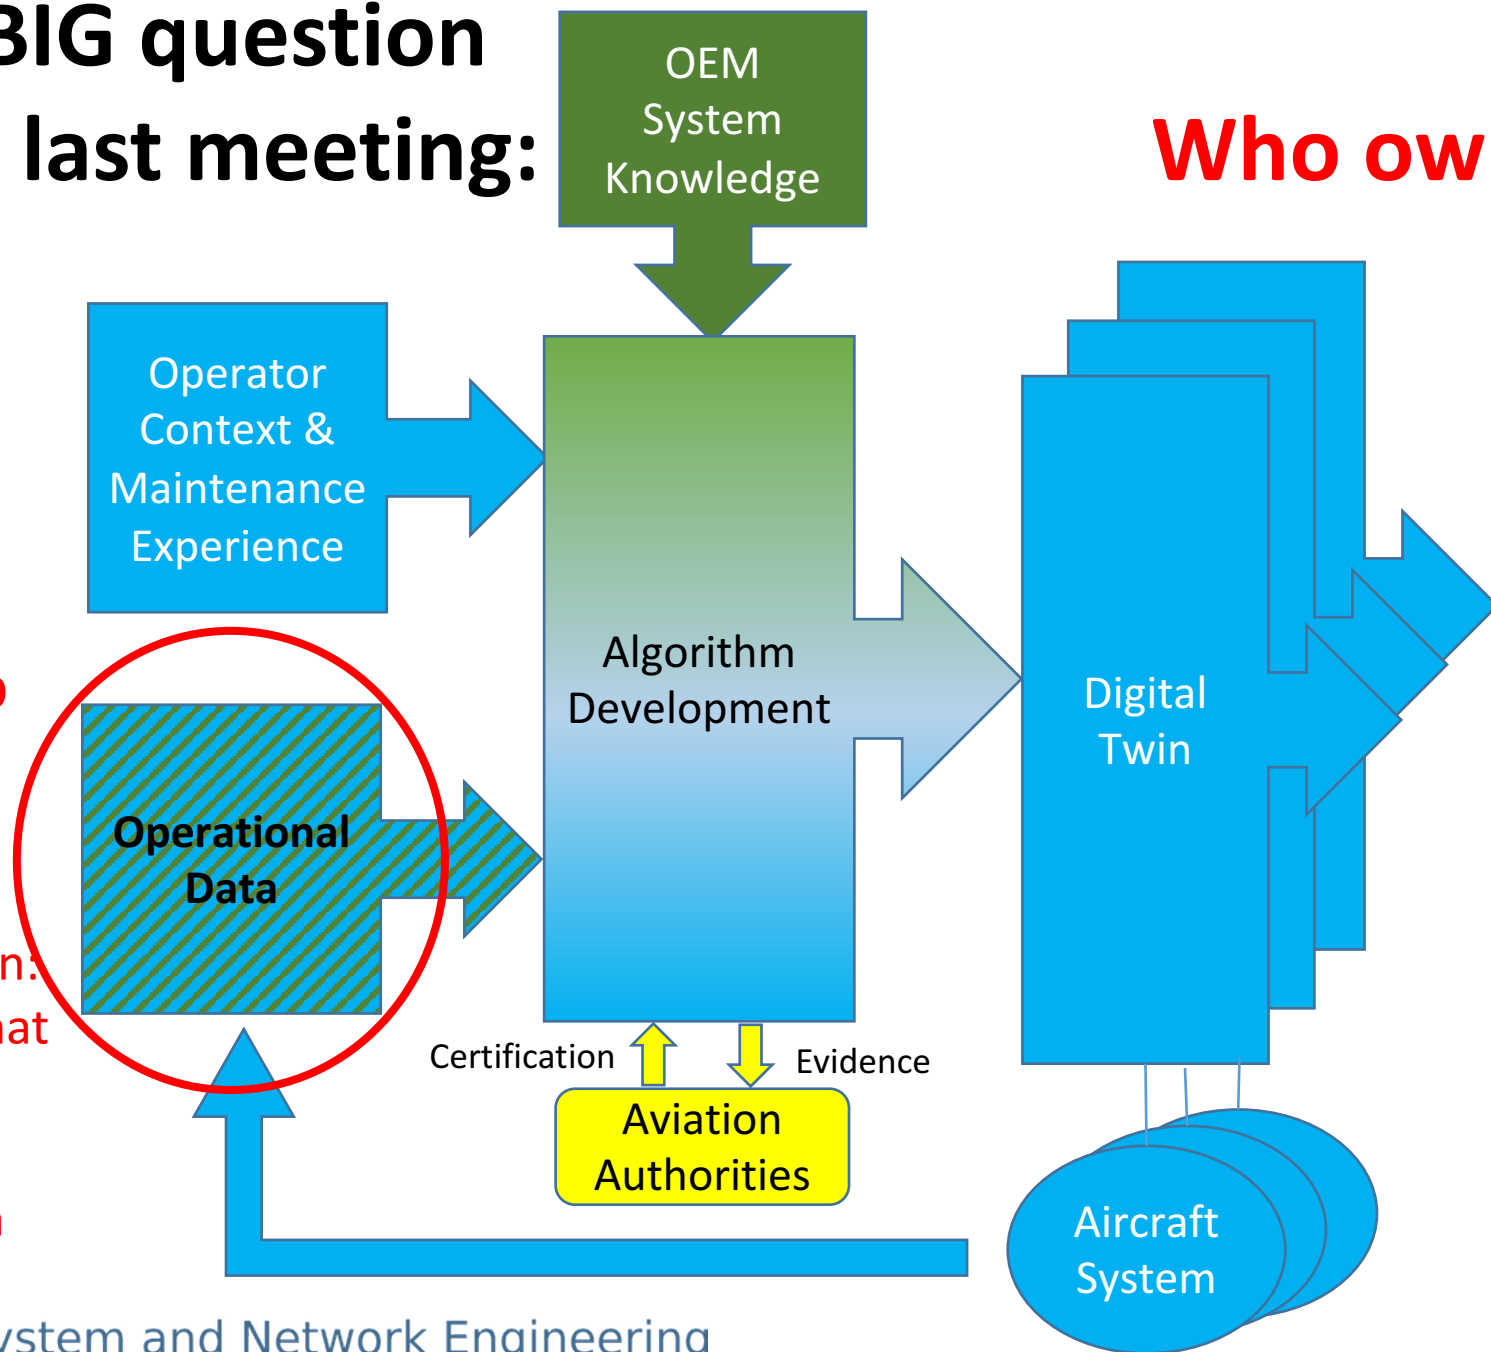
BIG question
last meeting:

Who ow

OEM System Knowledge

Operator Context & Maintenance Experience

Algorithm Development

Digital Twin

Operational Data

n:
at

Certification

Evidence

Aviation Authorities

Aircraft System

ystem and Network Engineering